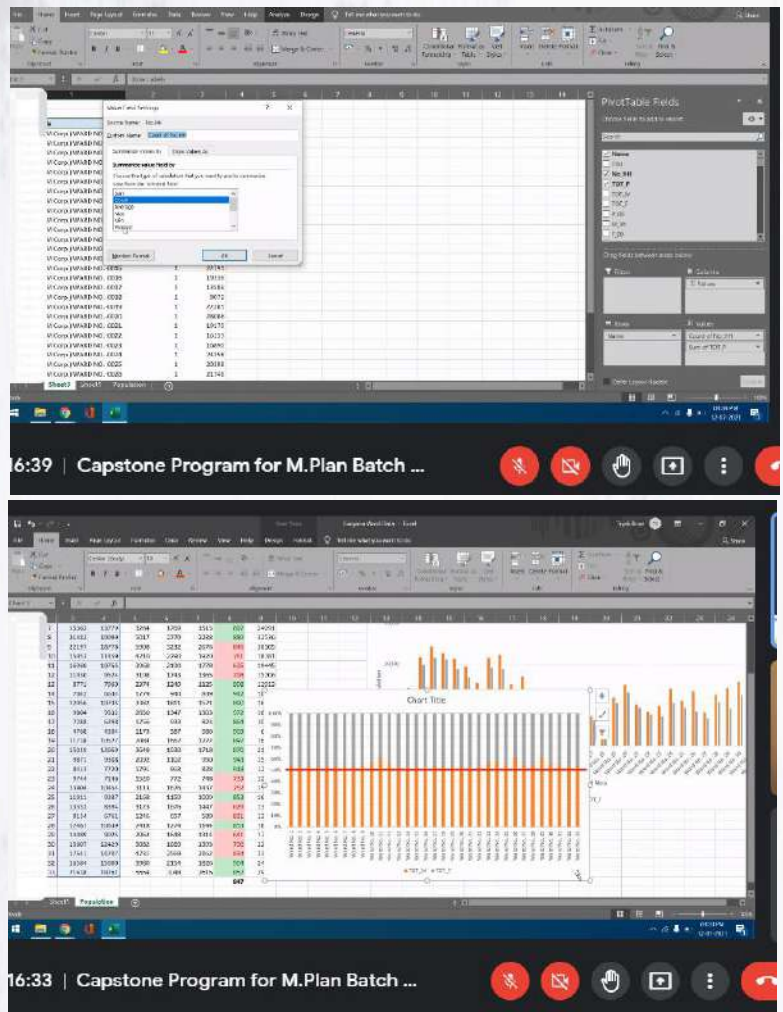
PivotTable Fields

Value Field Settings

Summarize value field by

OK

Cancel

Number Format

Sheet7

Population

16:39 | Capstone Program for M.Plan Batch ...

Chart Title

Sheet7

Population

16:33 | Capstone Program for M.Plan Batch ...